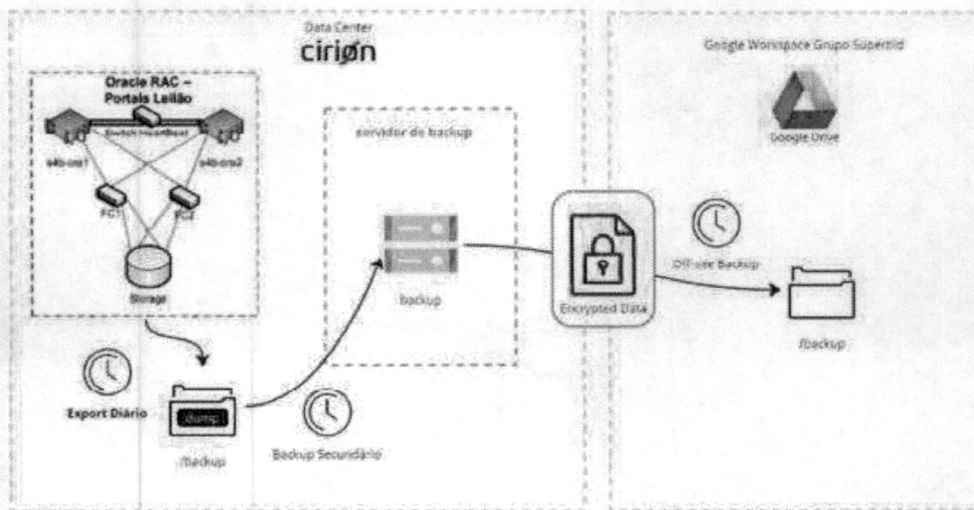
Data Center

cirion

Oracle RAC – Portais Leilão

Switch HeartBeat

s4b-ora1

s4b-ora2

FC1

FC2

Storage

servidor de backup

backup

Encrypted Data

Google Workspace Grupo Superbid

Google Drive

Off-site Backup

/backup

Export Diário

dump

/backup

Backup Secundário